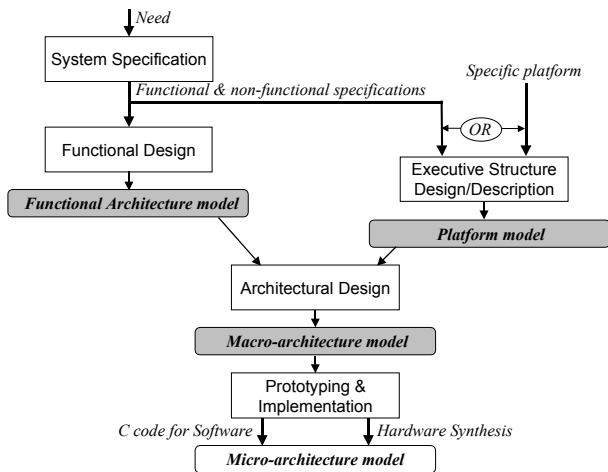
Need

System Specification

Functional & non-functional specifications

Specific platform

OR

Functional Design

Executive Structure Design/Description

Functional Architecture model

Platform model

Architectural Design

Macro-architecture model

Prototyping & Implementation

C code for Software

Hardware Synthesis

Micro-architecture model